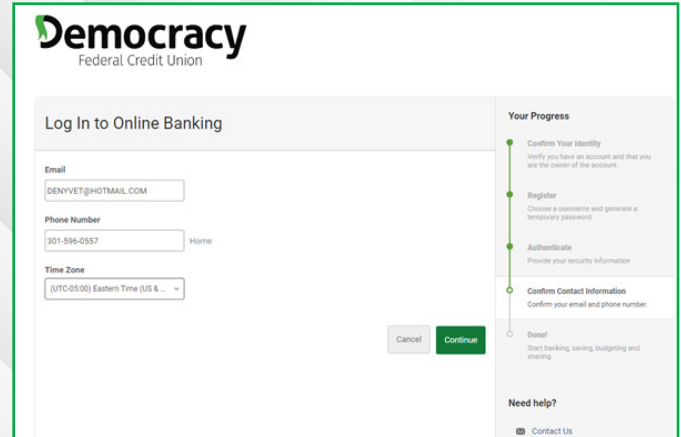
Democracy
Federal Credit Union

Log In to Online Banking

Email
DENYVET@HOTMAIL.COM

Phone Number
301-596-0557 Home

Time Zone
(UTC-05:00) Eastern Time (US & ...

Cancel Continue

Your Progress

Confirm Your Identity
Verify you have an account and that you are the owner of the account.

Register
Choose a username and generate a temporary password.

Authenticate
Provide your security information

Confirm Contact Information
Confirm your email and phone number.

Done!
Start banking, saving, budgeting and sharing.

Need help?

Contact Us